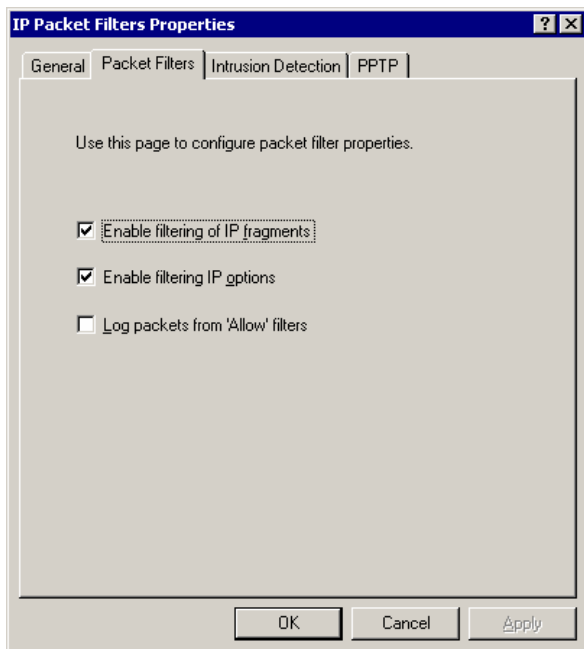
IP Packet Filters Properties

? X

General | Packet Filters | Intrusion Detection | PPTP

Use this page to configure packet filter properties.

☑ Enable filtering of IP fragments

☑ Enable filtering IP options

☐ Log packets from 'Allow' filters

OK | Cancel | Apply